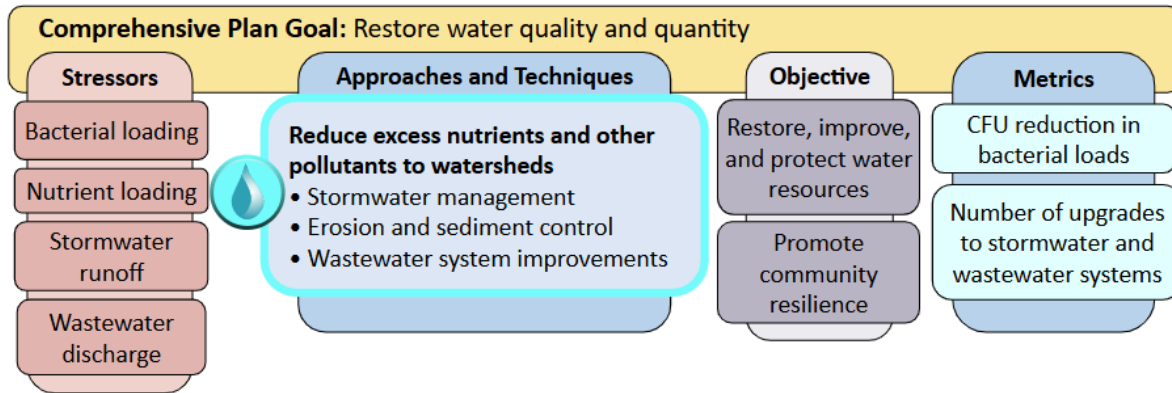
**Comprehensive Plan Goal:** Restore water quality and quantity

Stressors

Bacterial loading

Nutrient loading

Stormwater runoff

Wastewater discharge

Approaches and Techniques

**Reduce excess nutrients and other pollutants to watersheds**
• Stormwater management
• Erosion and sediment control
• Wastewater system improvements

Objective

Restore, improve, and protect water resources

Promote community resilience

Metrics

CFU reduction in bacterial loads

Number of upgrades to stormwater and wastewater systems